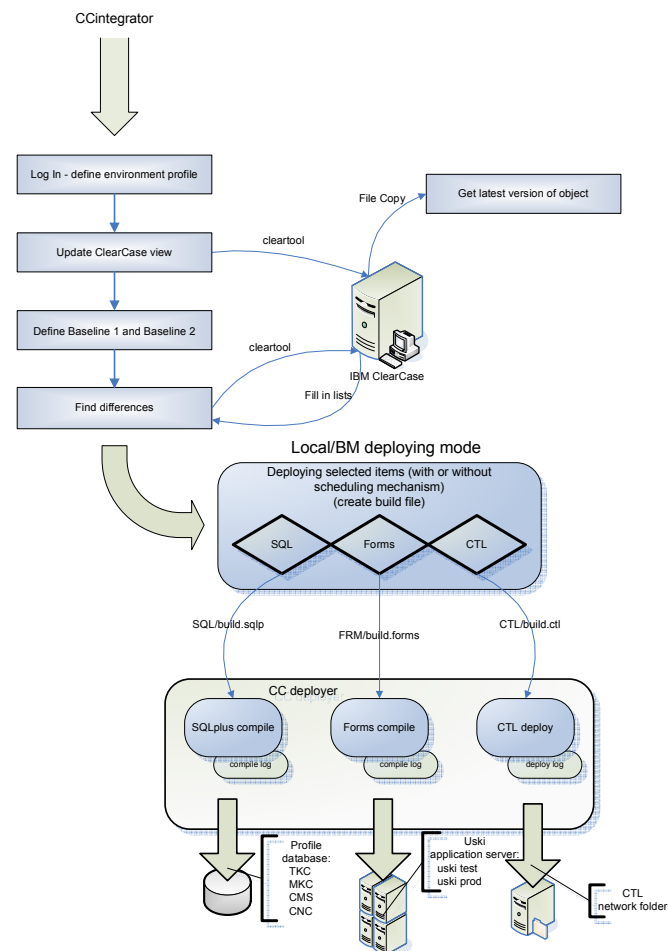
CCintegrator

Log In - define environment profile

Update ClearCase view

Define Baseline 1 and Baseline 2

Find differences

File Copy

Get latest version of object

cleartool

cleartool

IBM ClearCase

Fill in lists

Local/BM deploying mode

Deploying selected items (with or without scheduling mechanism) (create build file)

SQL

Forms

CTL

SQL/build.sqlp

FRM/build.forms

CTL/build.ctl

CC deployer

SQLplus compile

compile log

Forms compile

compile log

CTL deploy

deploy log

Profile database:
TKC
MKC
CMS
CNC

Uski application server:
uski test
uski prod

CTL network folder